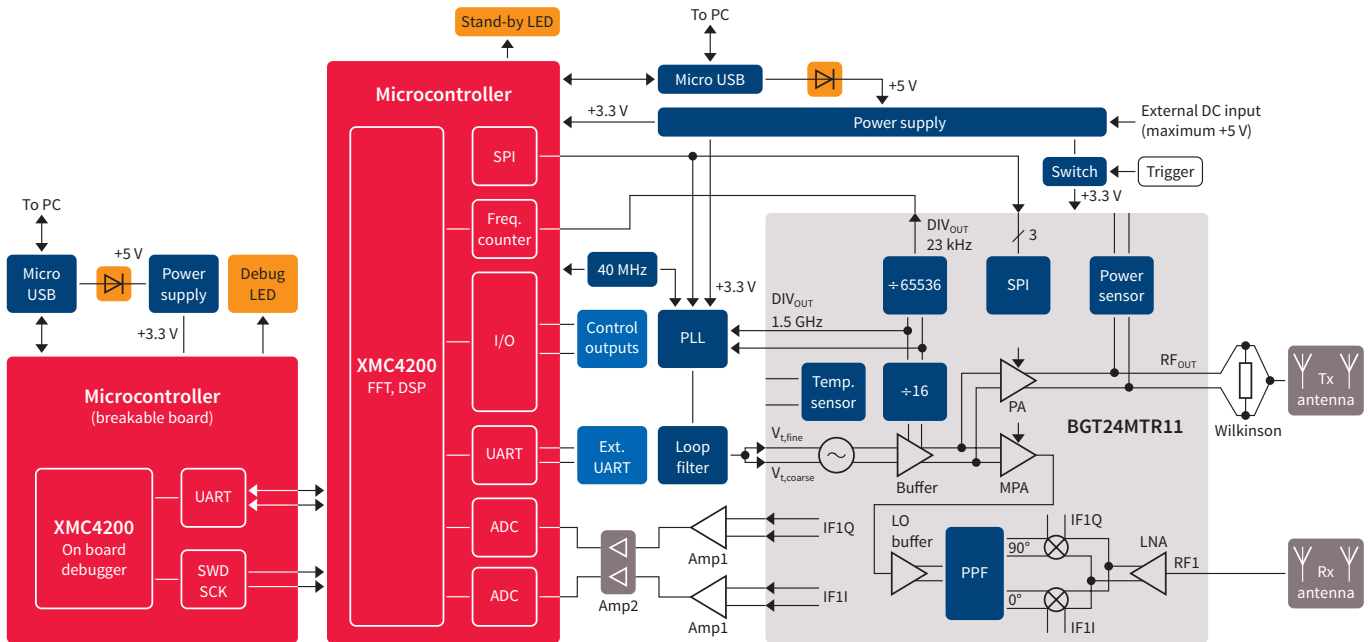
Stand-by LED

To PC

Microcontroller

Micro USB

+5 V

+3.3 V

Power supply

External DC input (maximum +5 V)

SPI

Switch

Trigger

Freq. counter

+3.3 V

$DIV_{OUT}$ 23 kHz

3

To PC

+5 V

Micro USB

Power supply

Debug LED

40 MHz

÷65536

SPI

Power sensor

+3.3 V

+3.3 V

$DIV_{OUT}$ 1.5 GHz

I/O

Control outputs

PLL

$RF_{OUT}$

XMC4200 FFT, DSP

Temp. sensor

÷16

PA

Tx antenna

Microcontroller (breakable board)

Wilkinson

BGT24MTR11

UART

Ext. UART

Loop filter

$V_{t,fine}$

$V_{t,coarse}$

Buffer

MPA

XMC4200 On board debugger

UART

ADC

Amp1

IF1Q

LO buffer

IF1Q

LNA

90°

PPF

RF1

SWD SCK

Rx antenna

ADC

Amp2

IF1I

0°

Amp1

IF1I